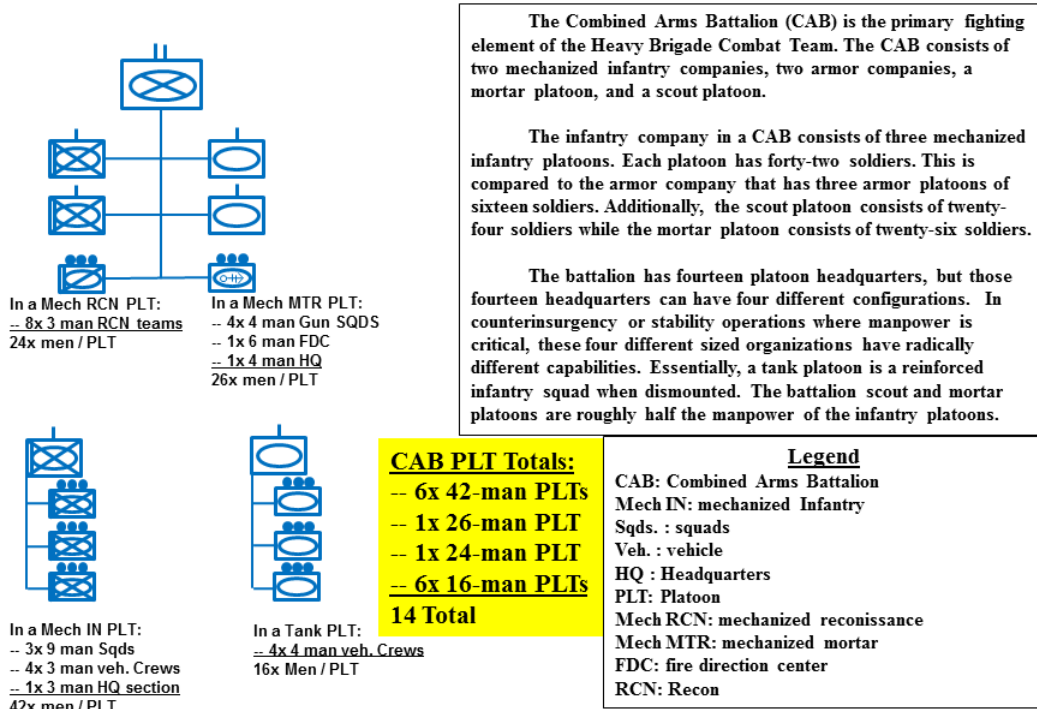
The Combined Arms Battalion (CAB) is the primary fighting element of the Heavy Brigade Combat Team. The CAB consists of two mechanized infantry companies, two armor companies, a mortar platoon, and a scout platoon.

The infantry company in a CAB consists of three mechanized infantry platoons. Each platoon has forty-two soldiers. This is compared to the armor company that has three armor platoons of sixteen soldiers. Additionally, the scout platoon consists of twenty-four soldiers while the mortar platoon consists of twenty-six soldiers.

The battalion has fourteen platoon headquarters, but those fourteen headquarters can have four different configurations. In counterinsurgency or stability operations where manpower is critical, these four different sized organizations have radically different capabilities. Essentially, a tank platoon is a reinforced infantry squad when dismounted. The battalion scout and mortar platoons are roughly half the manpower of the infantry platoons.

In a Mech RCN PLT:
-- 8x 3 man RCN teams
24x men / PLT

In a Mech MTR PLT:
-- 4x 4 man Gun SQDS
-- 1x 6 man FDC
-- 1x 4 man HQ
26x men / PLT

In a Mech IN PLT:
-- 3x 9 man Sqds
-- 4x 3 man veh. Crews
-- 1x 3 man HQ section
42x men / PLT

In a Tank PLT:
-- 4x 4 man veh. Crews
16x Men / PLT

CAB PLT Totals:
-- 6x 42-man PLTs
-- 1x 26-man PLT
-- 1x 24-man PLT
-- 6x 16-man PLTs
14 Total

Legend
CAB: Combined Arms Battalion
Mech IN: mechanized Infantry
Sqds. : squads
Veh. : vehicle
HQ : Headquarters
PLT: Platoon
Mech RCN: mechanized reconissance
Mech MTR: mechanized mortar
FDC: fire direction center
RCN: Recon